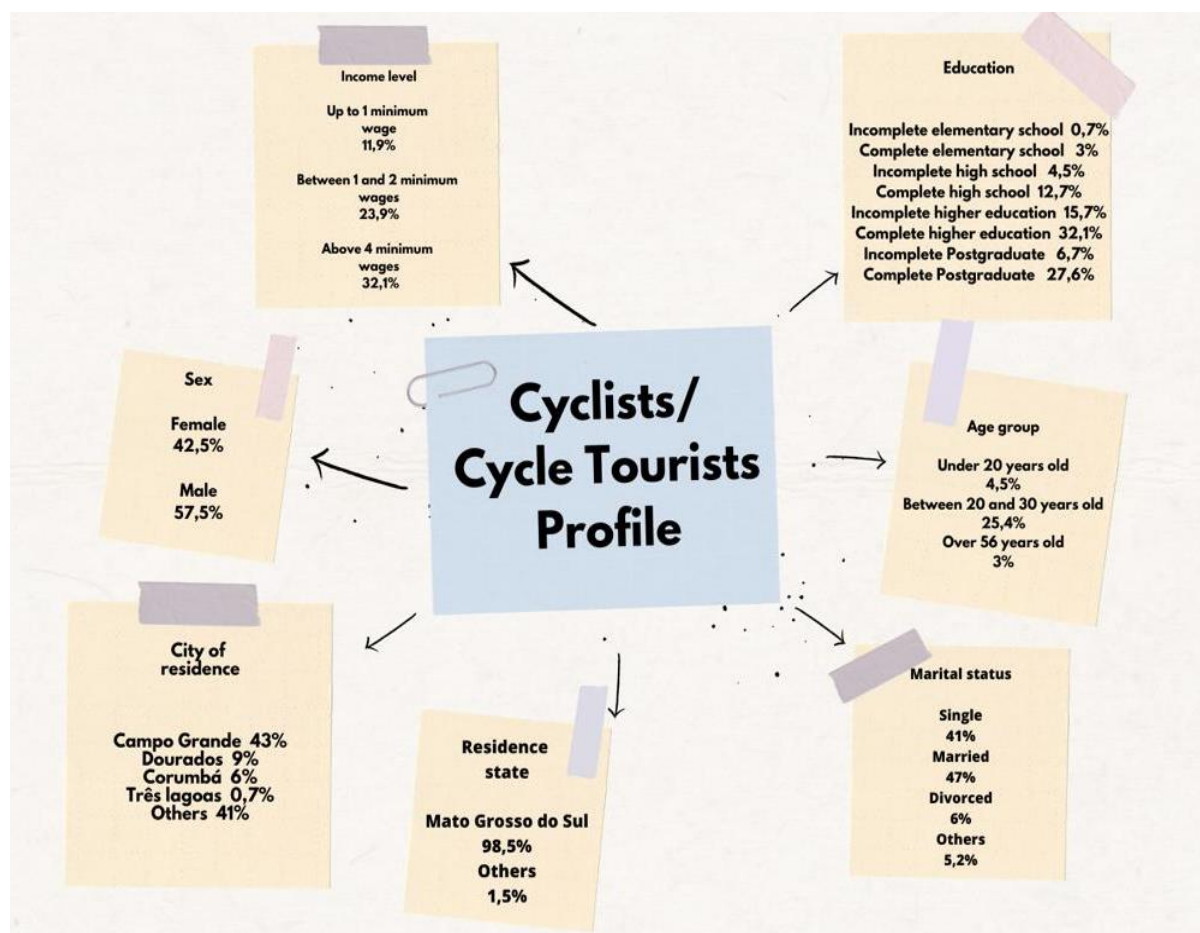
Cyclists/ Cycle Tourists Profile

Income level

Up to 1 minimum wage
11,9%

Between 1 and 2 minimum wages
23,9%

Above 4 minimum wages
32,1%

Education

Incomplete elementary school 0,7%
Complete elementary school 3%
Incomplete high school 4,5%
Complete high school 12,7%
Incomplete higher education 15,7%
Complete higher education 32,1%
Incomplete Postgraduate 6,7%
Complete Postgraduate 27,6%

Sex

Female
42,5%

Male
57,5%

Age group

Under 20 years old
4,5%
Between 20 and 30 years old
25,4%
Over 56 years old
3%

City of residence

Campo Grande 43%
Dourados 9%
Corumbá 6%
Três lagoas 0,7%
Others 41%

Residence state

Mato Grosso do Sul
98,5%
Others
1,5%

Marital status

Single
41%
Married
47%
Divorced
6%
Others
5,2%